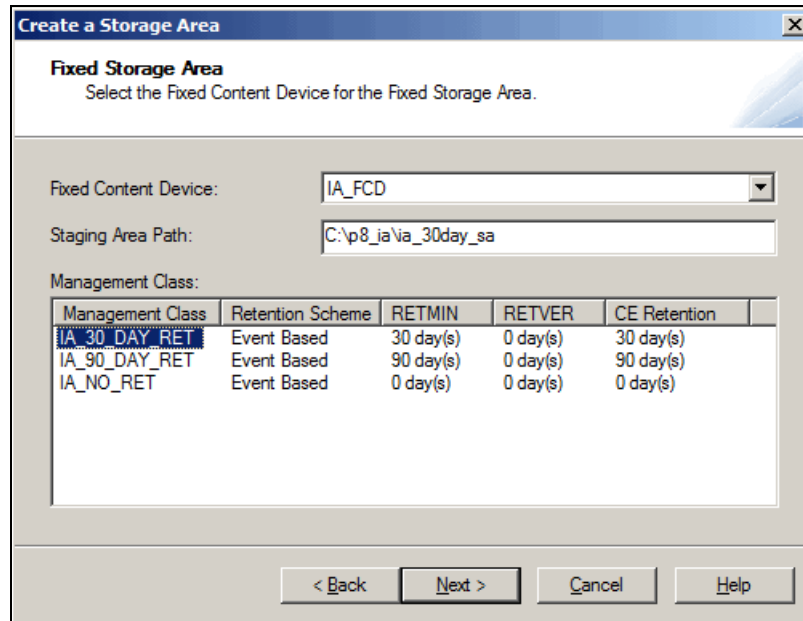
Create a Storage Area

Fixed Storage Area
Select the Fixed Content Device for the Fixed Storage Area.

Fixed Content Device: IA_FCD

Staging Area Path: C:\p8_ia\ia_30day_sa

Management Class:

| Management Class | Retention Scheme | RETMIN | RETVER | CE Retention |
|---|---|---|---|---|
| IA_30_DAY_RET | Event Based | 30 day(s) | 0 day(s) | 30 day(s) |
| IA_90_DAY_RET | Event Based | 90 day(s) | 0 day(s) | 90 day(s) |
| IA_NO_RET | Event Based | 0 day(s) | 0 day(s) | 0 day(s) |

< Back   Next >   Cancel   Help